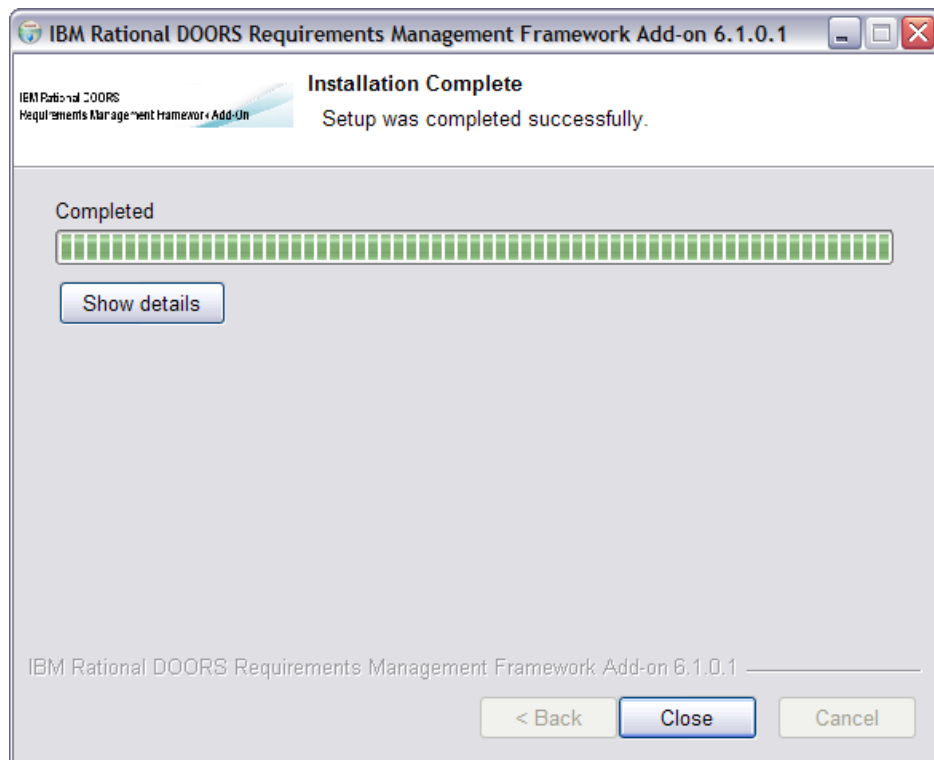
IBM Rational DOORS Requirements Management Framework Add-on 6.1.0.1

IBM Rational DOORS
Requirements Management Framework Add-On

Installation Complete
Setup was completed successfully.

Completed

Show details

IBM Rational DOORS Requirements Management Framework Add-on 6.1.0.1

< Back
Close
Cancel